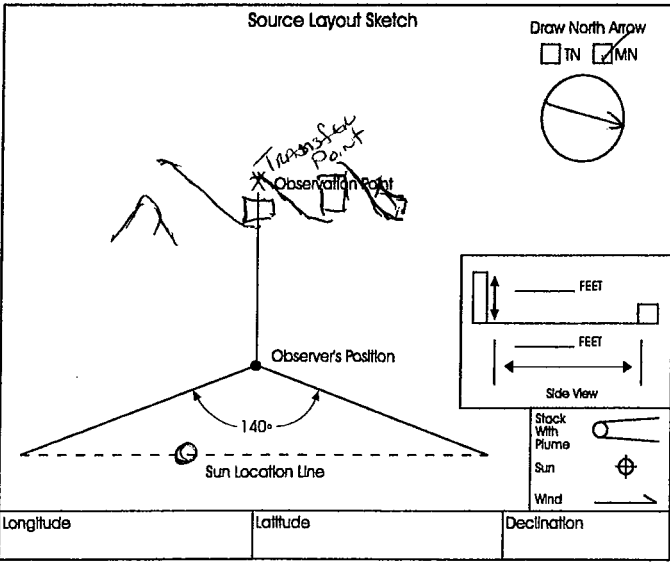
Source Layout Sketch

Draw North Arrow
TN MN

Transfer Point
Observation Point

_____ FEET

_____ FEET

Side View

Observer's Position

140°

Sun Location Line

Stack With Plume

Sun

Wind

| Longitude | Latitude | Declination |
|---|---|---|